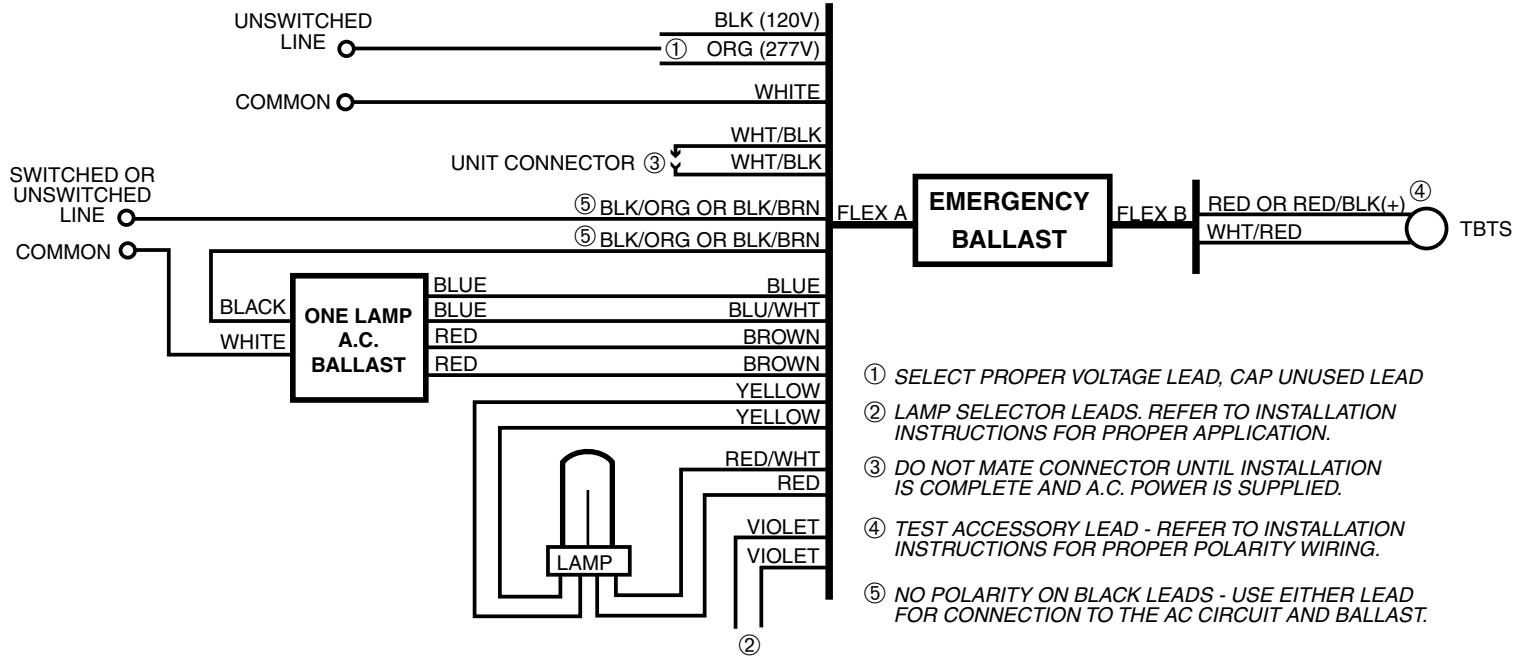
UNSWITCHED LINE

BLK (120V)

① ORG (277V)

COMMON

WHITE

WHT/BLK

UNIT CONNECTOR ③

WHT/BLK

SWITCHED OR UNSWITCHED LINE

⑤ BLK/ORG OR BLK/BRN

FLEX A

EMERGENCY BALLAST

FLEX B

RED OR RED/BLK(+) ④

TBTS

WHT/RED

COMMON

⑤ BLK/ORG OR BLK/BRN

BLACK

WHITE

ONE LAMP A.C. BALLAST

BLUE

BLUE

RED

RED

BLUE

BLU/WHT

BROWN

BROWN

YELLOW

YELLOW

RED/WHT

RED

VIOLET

VIOLET

LAMP

②

① SELECT PROPER VOLTAGE LEAD, CAP UNUSED LEAD

② LAMP SELECTOR LEADS. REFER TO INSTALLATION INSTRUCTIONS FOR PROPER APPLICATION.

③ DO NOT MATE CONNECTOR UNTIL INSTALLATION IS COMPLETE AND A.C. POWER IS SUPPLIED.

④ TEST ACCESSORY LEAD - REFER TO INSTALLATION INSTRUCTIONS FOR PROPER POLARITY WIRING.

⑤ NO POLARITY ON BLACK LEADS - USE EITHER LEAD FOR CONNECTION TO THE AC CIRCUIT AND BALLAST.